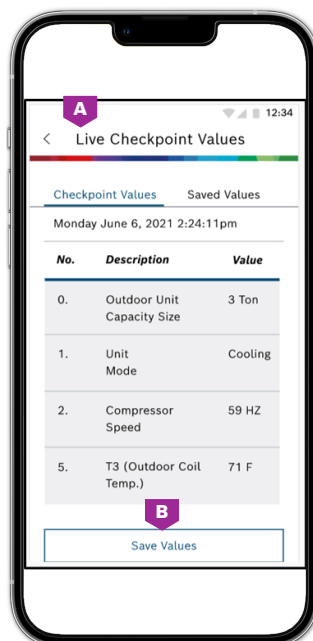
A

12:34

<

Live Checkpoint Values

Checkpoint Values

Saved Values

Monday June 6, 2021 2:24:11pm

| No. | Description | Value |
|---|---|---|
| 0. | Outdoor Unit Capacity Size | 3 Ton |
| 1. | Unit Mode | Cooling |
| 2. | Compressor Speed | 59 HZ |
| 5. | T3 (Outdoor Coil Temp.) | 71 F |

B

Save Values